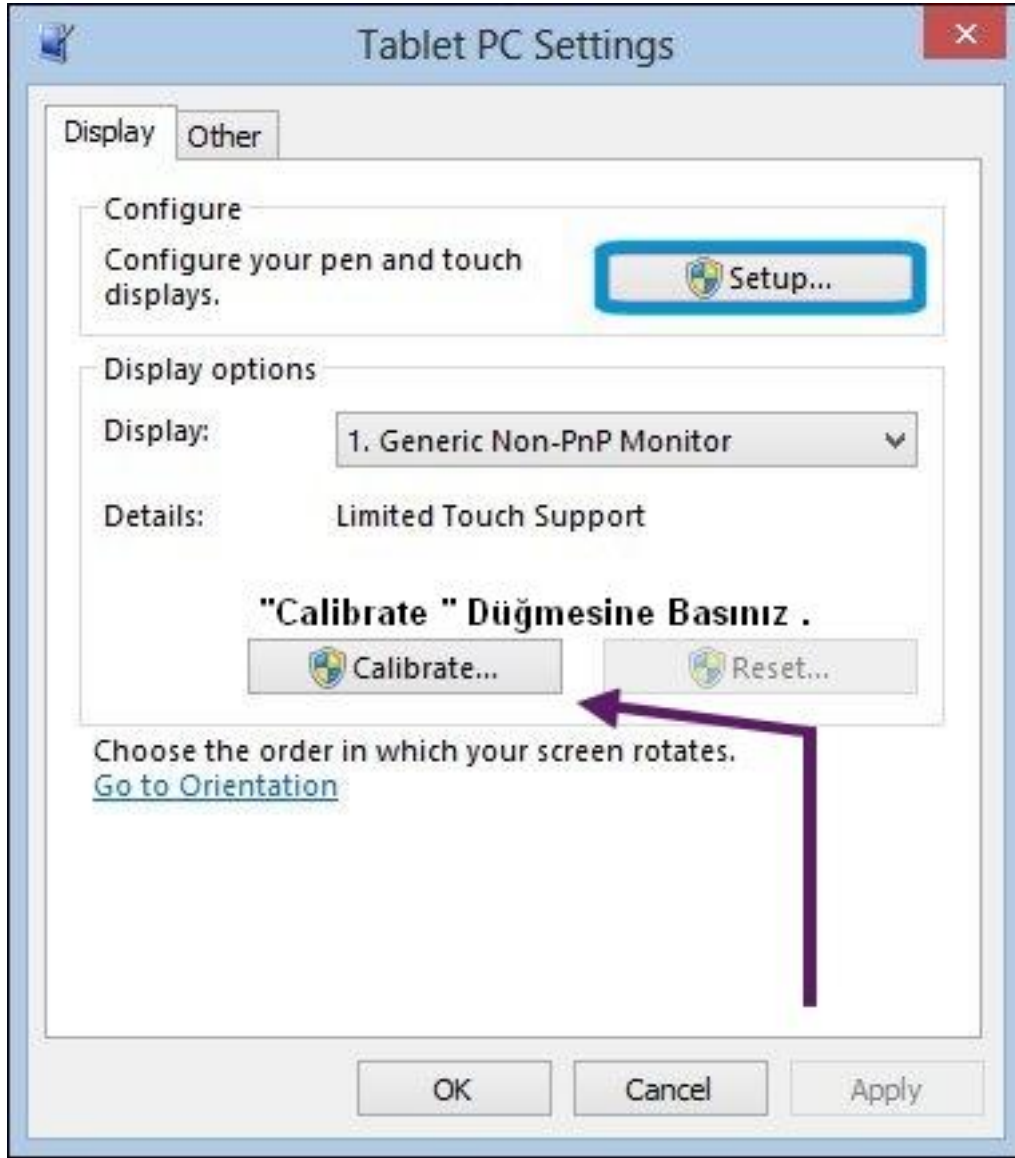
Tablet PC Settings

Display Other

Configure

Configure your pen and touch displays.

Setup...

Display options

Display: 1. Generic Non-PnP Monitor

Details: Limited Touch Support

"Calibrate " Düğmesine Basınız .

Calibrate...

Reset...

Choose the order in which your screen rotates.

Go to Orientation

OK Cancel Apply